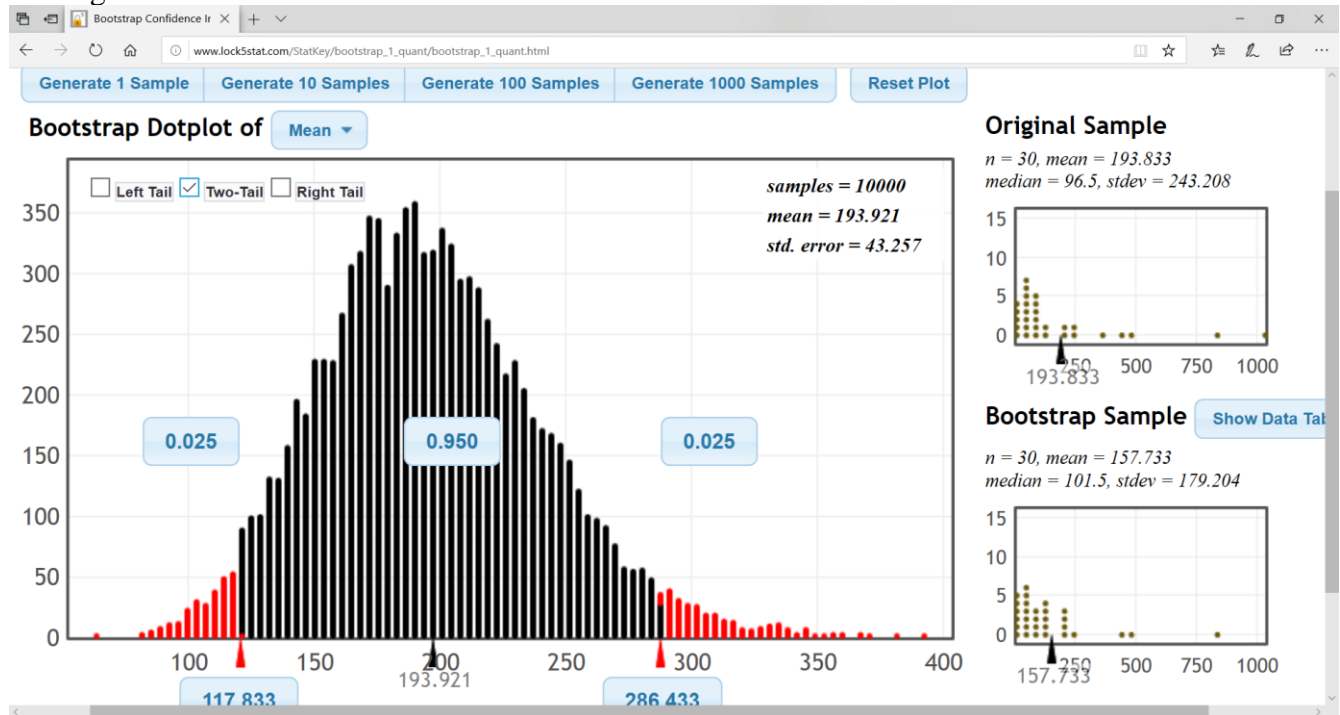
Bootstrap Confidence Ir ×
www.lock5stat.com/StatKey/bootstrap_1_quant/bootstrap_1_quant.html

Generate 1 Sample | Generate 10 Samples | Generate 100 Samples | Generate 1000 Samples | Reset Plot

Bootstrap Dotplot of Mean

Left Tail Two-Tail Right Tail

samples = 10000
mean = 193.921
std. error = 43.257

350
300
250
200
150
100
50
0

0.025 0.950 0.025

100 150 200 250 300 350 400
193.921
117.833 286.433

Original Sample
n = 30, mean = 193.833
median = 96.5, stdev = 243.208

15
10
5
0
250 500 750 1000
193.833

Bootstrap Sample
Show Data Tab

n = 30, mean = 157.733
median = 101.5, stdev = 179.204

15
10
5
0
250 500 750 1000
157.733